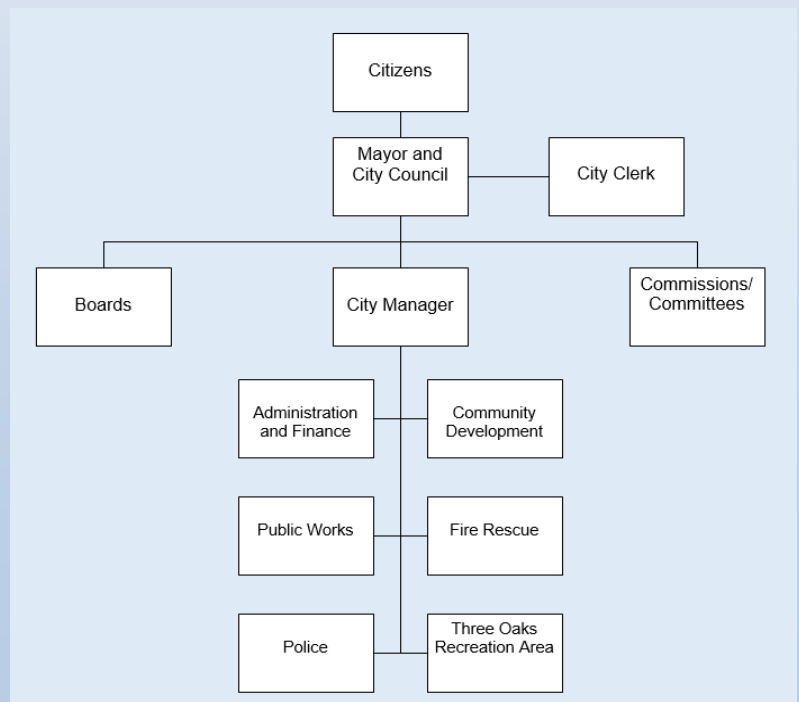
Citizens

Mayor and City Council

City Clerk

Boards

City Manager

Commissions/ Committees

Administration and Finance

Community Development

Public Works

Fire Rescue

Police

Three Oaks Recreation Area